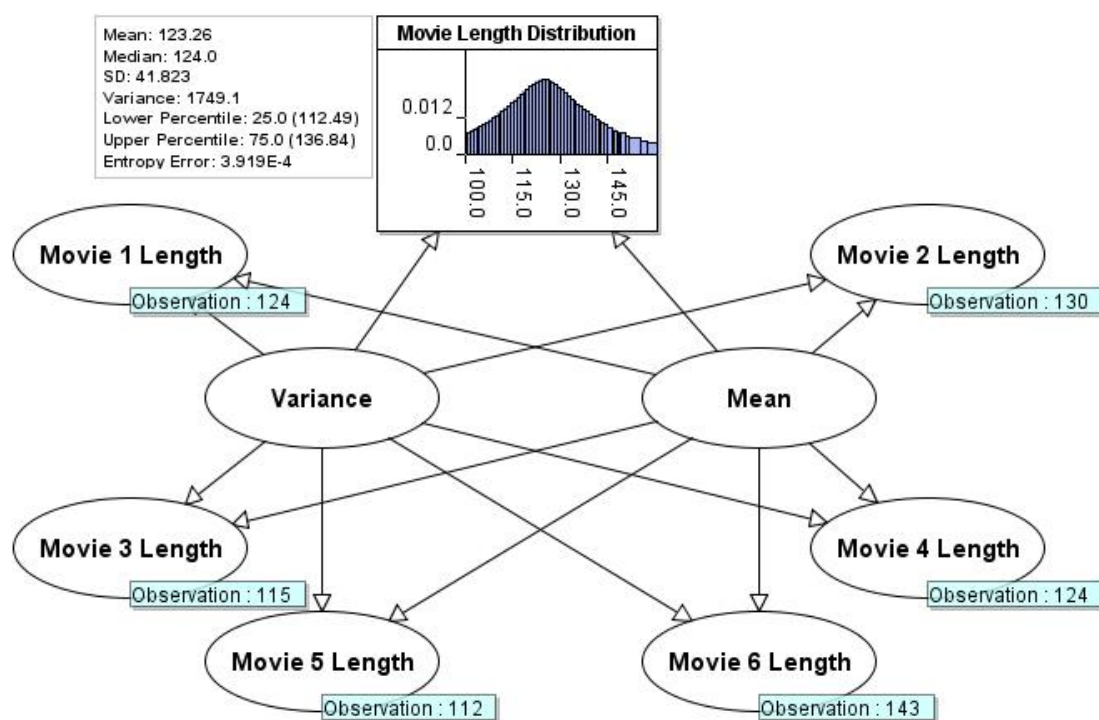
Mean: 123.26
Median: 124.0
SD: 41.823
Variance: 1749.1
Lower Percentile: 25.0 (112.49)
Upper Percentile: 75.0 (136.84)
Entropy Error: 3.919E-4

Movie Length Distribution

0.012
0.0
100.0
115.0
130.0
145.0

Movie 1 Length
Observation : 124

Movie 2 Length
Observation : 130

Variance

Mean

Movie 3 Length
Observation : 115

Movie 4 Length
Observation : 124

Movie 5 Length
Observation : 112

Movie 6 Length
Observation : 143